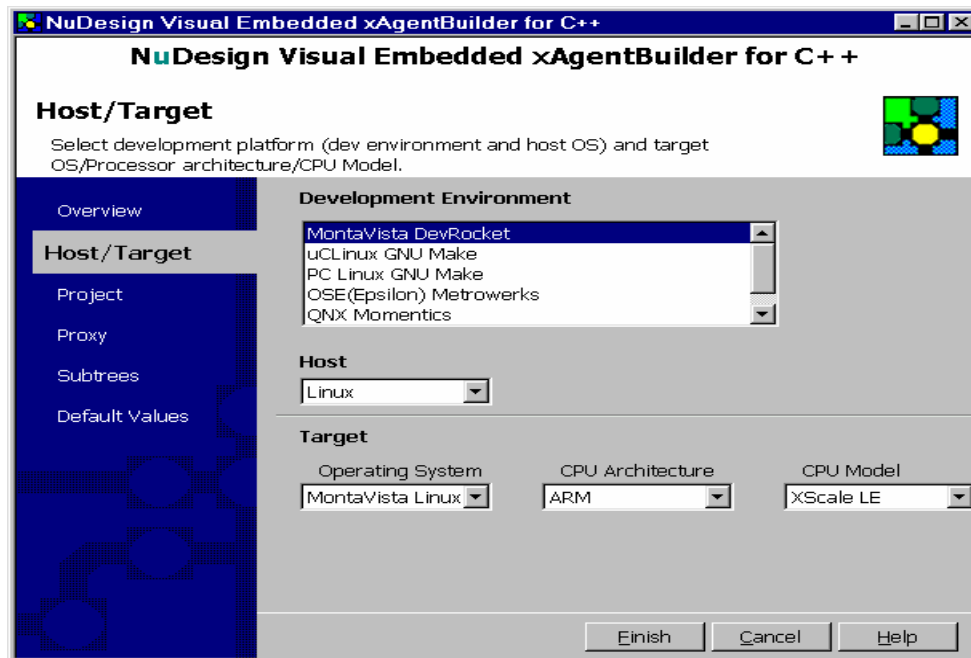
NuDesign Visual Embedded xAgentBuilder for C++

NuDesign Visual Embedded xAgentBuilder for C++

Host/Target

Select development platform (dev environment and host OS) and target OS/Processor architecture/CPU Model.

Overview

Host/Target

Project

Proxy

Subtrees

Default Values

Development Environment

MontaVista DevRocket
uCLinux GNU Make
PC Linux GNU Make
OSE(Epsilon) Metrowerks
QNX Momentics

Host

Linux

Target

Operating System

MontaVista Linux

CPU Architecture

ARM

CPU Model

XScale LE

Finish

Cancel

Help